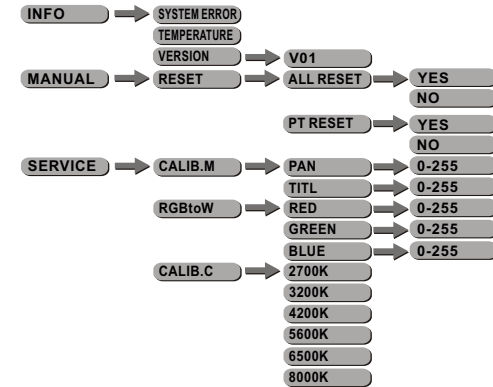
INFO
SYSTEM ERROR
TEMPERATURE
VERSION
V01
MANUAL
RESET
ALL RESET
YES
NO
PT RESET
YES
NO
SERVICE
CALIB.M
PAN
0-255
TITL
0-255
RGBtoW
RED
0-255
GREEN
0-255
BLUE
0-255
CALIB.C
2700K
3200K
4200K
5600K
6500K
8000K